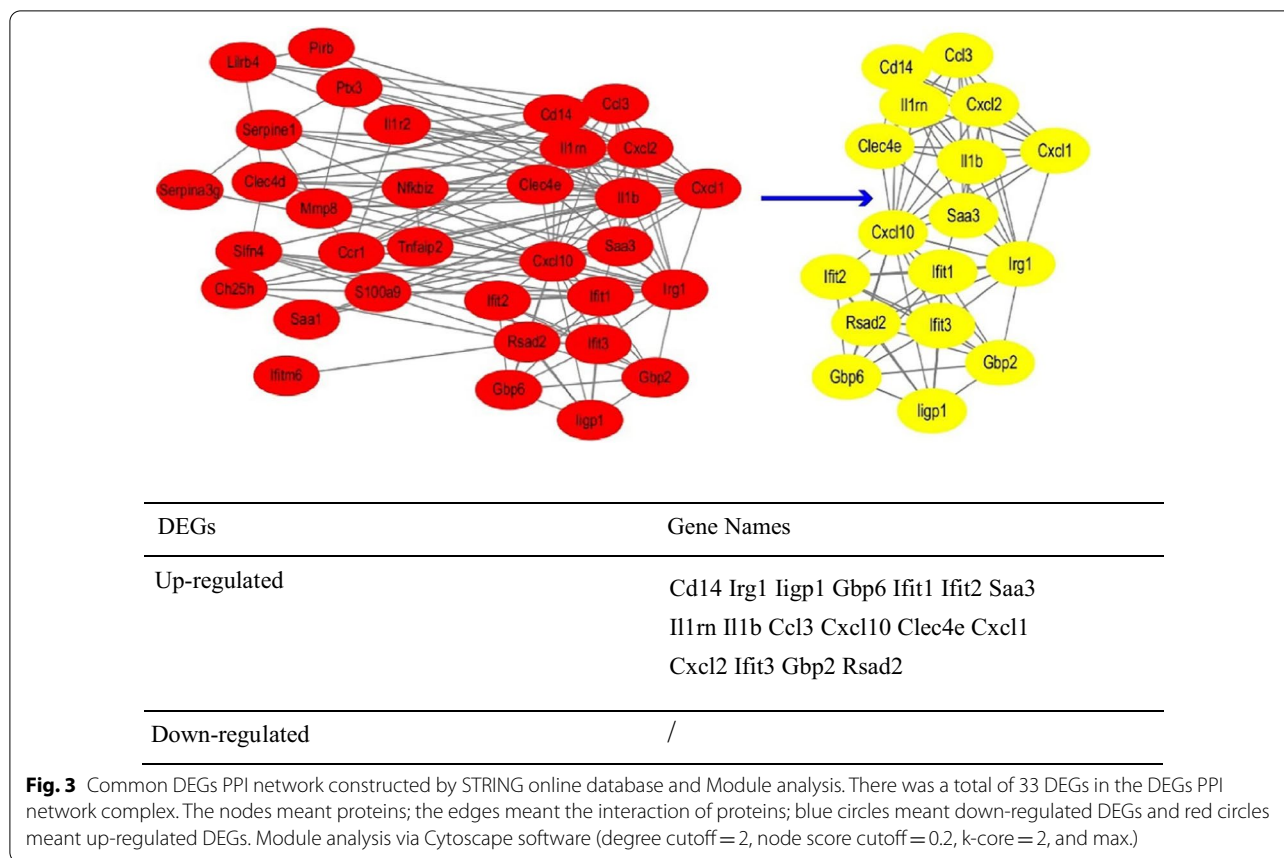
Pirb
Lilrb4
Ptx3
Serpine1
Il1r2
Cd14
Ccl3
Il1rn
Cxcl2
Serpina3g
Clec4d
Nfkbiz
Clec4e
Il1b
Cxcl1
Mmp8
Slfn4
Ccr1
Tnfaip2
Saa3
Cxcl10
Ch25h
S100a9
Ifit2
Ifit1
Irg1
Saa1
Rsad2
Ifit3
Ifitm6
Gbp6
Gbp2
Iigp1

Cd14
Ccl3
Il1rn
Cxcl2
Clec4e
Il1b
Cxcl1
Saa3
Cxcl10
Ifit2
Ifit1
Irg1
Rsad2
Ifit3
Gbp6
Gbp2
Iigp1

| DEGs | Gene Names |
|---|---|
| Up-regulated | Cd14 Irg1 Iigp1 Gbp6 Ifit1 Ifit2 Saa3 Il1rn Il1b Ccl3 Cxcl10 Clec4e Cxcl1 Cxcl2 Ifit3 Gbp2 Rsad2 |
| Down-regulated | / |

**Fig. 3** Common DEGs PPI network constructed by STRING online database and Module analysis. There was a total of 33 DEGs in the DEGs PPI network complex. The nodes meant proteins; the edges meant the interaction of proteins; blue circles meant down-regulated DEGs and red circles meant up-regulated DEGs. Module analysis via Cytoscape software (degree cutoff = 2, node score cutoff = 0.2, k-core = 2, and max.)